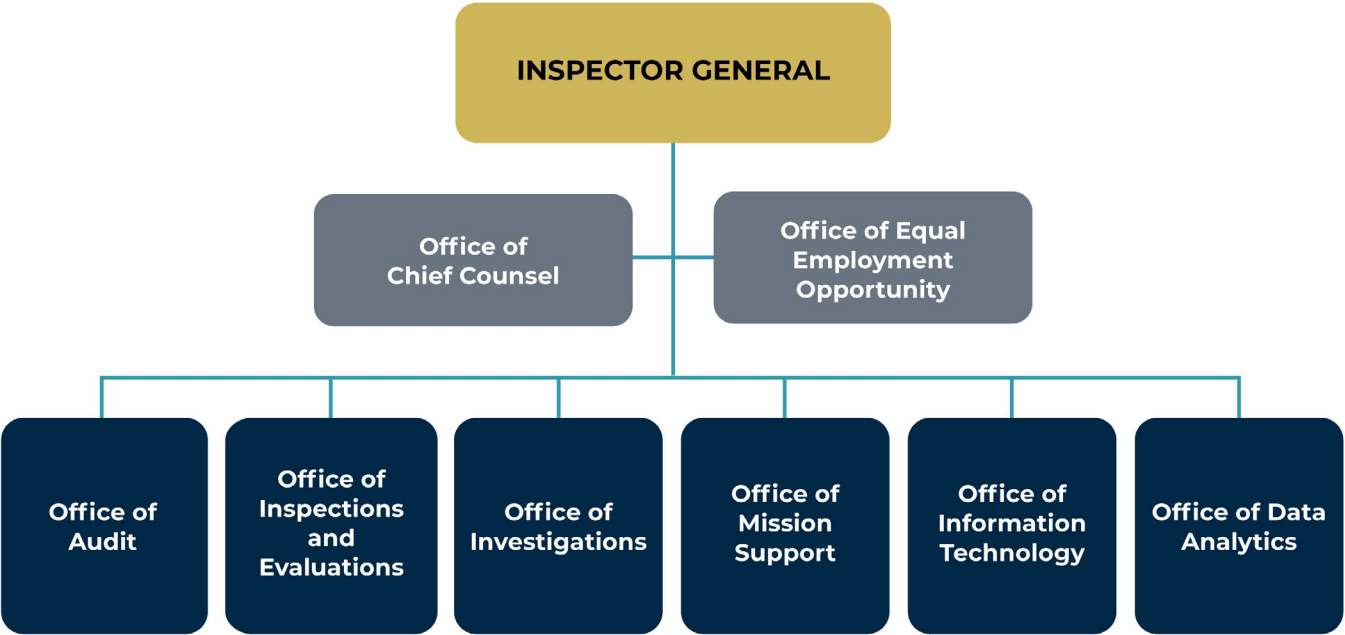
INSPECTOR GENERAL

Office of Chief Counsel

Office of Equal Employment Opportunity

Office of Audit

Office of Inspections and Evaluations

Office of Investigations

Office of Mission Support

Office of Information Technology

Office of Data Analytics